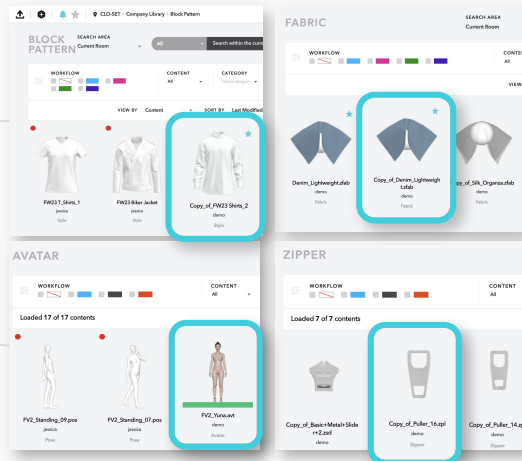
CLO-SET > Company Library > Block Pattern

BLOCK PATTERN

SEARCH AREA
Current Room

All

Search within the curre

WORKFLOW

CONTENT
All

CATEGORY
Select category

VIEW BY Content

SORT BY Last Modified

FW23 T_Shirts_1
jessica
Style

FW23 Biker Jacket
jessica
Style

Copy_of_FW23 Shirts_2
demo
Style

FABRIC

SEARCH AREA
Current Room

WORKFLOW

CONTE
All

VIEW

Denim_Lightweight.zfab
demo
Fabric

Copy_of_Denim_Lightweight.zfab
demo
Fabric

Copy_of_Silk_Organza.zfab
demo
Fabric

AVATAR

WORKFLOW

CONTENT
All

Loaded 17 of 17 contents

FV2_Standing_09.pos
jessica
Pose

FV2_Standing_07.pos
jessica
Pose

FV2_Yuna.avt
demo
Avatar

ZIPPER

WORKFLOW

CONTENT
All

Loaded 7 of 7 contents

Copy_of_Basic+Metal+Slider+2.zsd
demo

Copy_of_Puller_16.zpl
demo
Zipper

Copy_of_Puller_14.zp
demo
Zipper